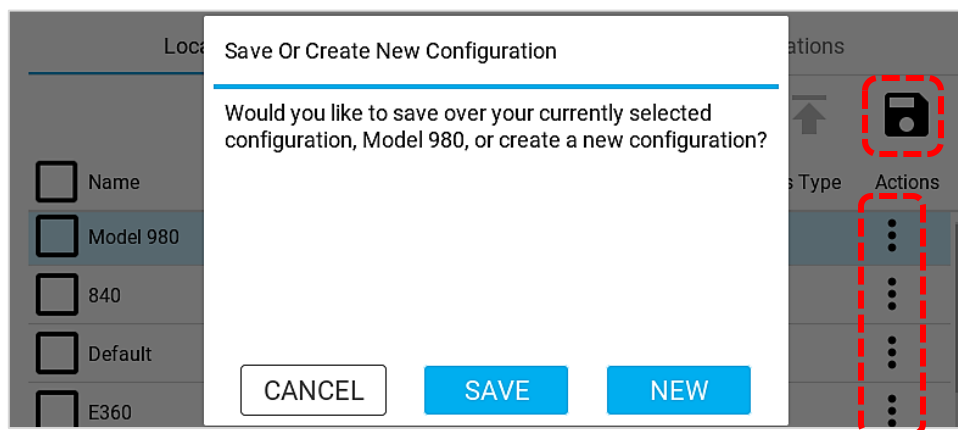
Loca

ations

Save Or Create New Configuration

Would you like to save over your currently selected configuration, Model 980, or create a new configuration?

Name

s Type

Actions

Model 980

840

Default

E360

CANCEL

SAVE

NEW